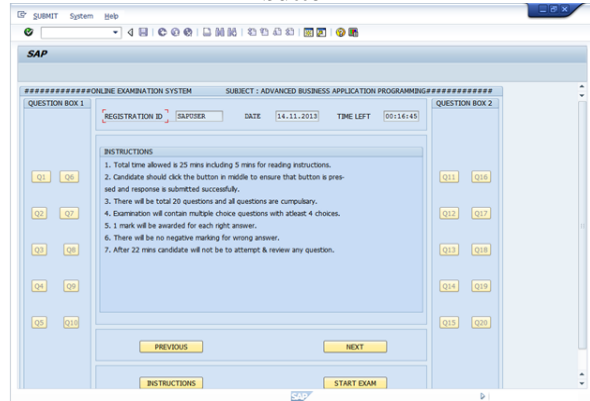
SUBMIT System Help

SAP

############ONLINE EXAMINATION SYSTEM SUBJECT : ADVANCED BUSINESS APPLICATION PROGRAMMING############

QUESTION BOX 1

REGISTRATION ID SAPUSER DATE 14.11.2013 TIME LEFT 00:16:45

QUESTION BOX 2

Q1 Q6

Q2 Q7

Q3 Q8

Q4 Q9

Q5 Q10

INSTRUCTIONS

1. Total time allowed is 25 mins including 5 mins for reading instructions.
2. Candidate should click the button in middle to ensure that button is pressed and response is submitted successfully.
3. There will be total 20 questions and all questions are cumpulsary.
4. Examination will contain multiple choice questions with atleast 4 choices.
5. 1 mark will be awarded for each right answer.
6. There will be no negative marking for wrong answer.
7. After 22 mins candidate will not be to attempt & review any question.

Q11 Q16

Q12 Q17

Q13 Q18

Q14 Q19

Q15 Q20

PREVIOUS NEXT

INSTRUCTIONS START EXAM

SAP